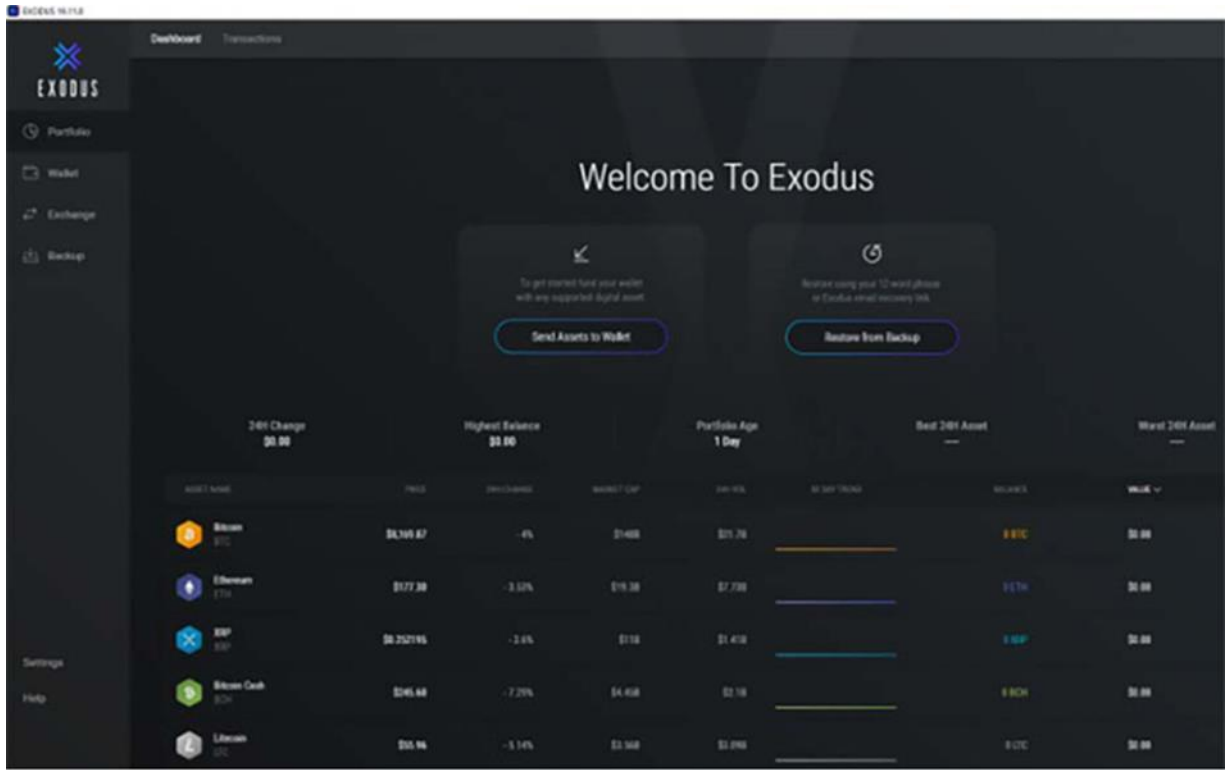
EXODUS 19.11.0

EXODUS

Dashboard Transactions

Portfolio

Wallet

Exchange

Backup

Welcome To Exodus

To get started fund your wallet with any supported digital asset

Send Assets to Wallet

Restore using your 12 word phrase or Exodus email recovery link

Restore from Backup

24H Change
$0.00

Highest Balance
$0.00

Portfolio Age
1 Day

Best 24H Asset
—

Worst 24H Asset
—

| ASSET NAME | PRICE | 24H CHANGE | MARKET CAP | 24H VOL | 30 DAY TREND | BALANCE | VALUE |
|---|---|---|---|---|---|---|---|
| Bitcoin BTC | $8,169.67 | -4% | $148B | $21.7B | | 0 BTC | $0.00 |
| Ethereum ETH | $177.38 | -3.53% | $19.3B | $7.73B | | 0 ETH | $0.00 |
| XRP XRP | $0.252195 | -3.6% | $11B | $1.41B | | 0 XRP | $0.00 |
| Bitcoin Cash BCH | $245.68 | -7.29% | $4.45B | $2.1B | | 0 BCH | $0.00 |
| Litecoin LTC | $55.96 | -5.14% | $3.56B | $3.09B | | 0 LTC | $0.00 |

Settings

Help